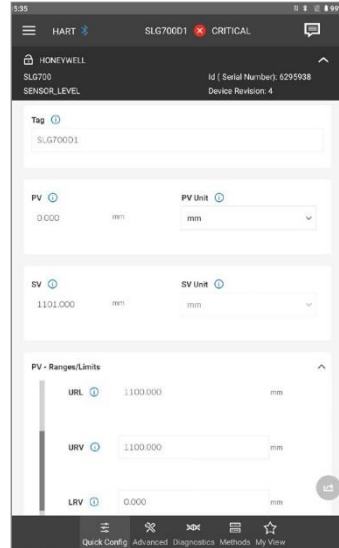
5:35

HART

SLG700D1 CRITICAL

HONEYWELL

SLG700

Id ( Serial Number): 6295938

SENSOR_LEVEL

Device Revision: 4

Tag

SLG700D1

PV

0.000 mm

PV Unit

mm

SV

1101.000 mm

SV Unit

mm

PV - Ranges/Limits

URL 1100.000 mm

URV 1100.000 mm

LRV 0.000 mm

Quick Config Advanced Diagnostics Methods My View